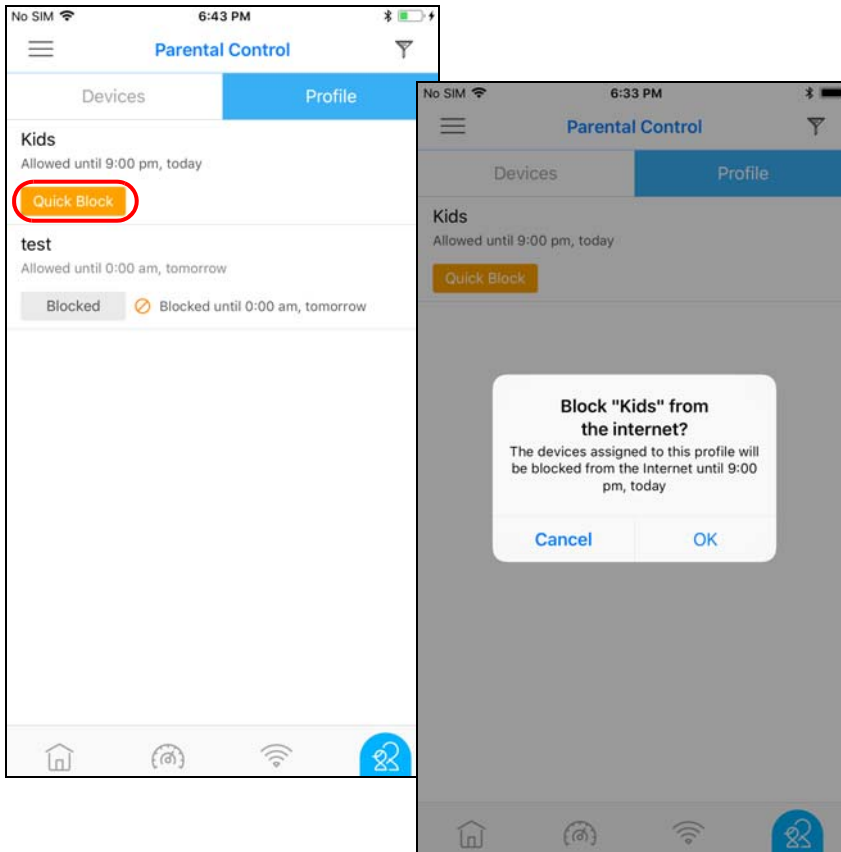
No SIM 6:43 PM

Parental Control

Devices

Profile

Kids

Allowed until 9:00 pm, today

Quick Block

test

Allowed until 0:00 am, tomorrow

Blocked

Blocked until 0:00 am, tomorrow

No SIM 6:33 PM

Parental Control

Devices

Profile

Kids

Allowed until 9:00 pm, today

Quick Block

Block "Kids" from the internet?

The devices assigned to this profile will be blocked from the Internet until 9:00 pm, today

Cancel

OK